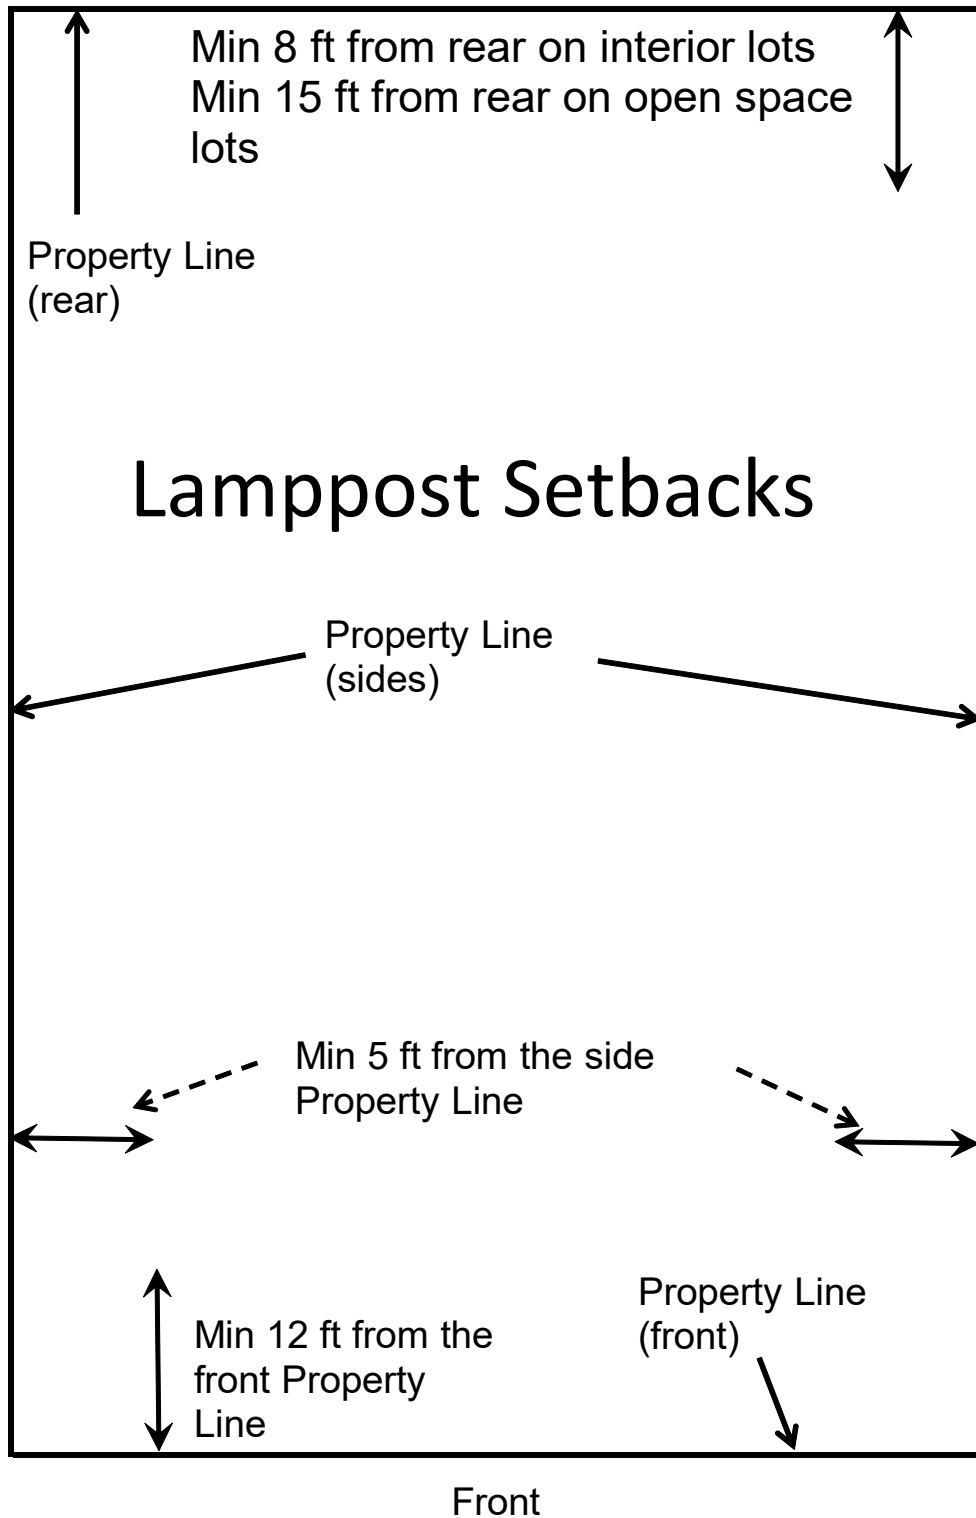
Min 8 ft from rear on interior lots
Min 15 ft from rear on open space lots

Property Line (rear)

Lamppost Setbacks

Property Line (sides)

Min 5 ft from the side Property Line

Min 12 ft from the front Property Line

Property Line (front)

Front